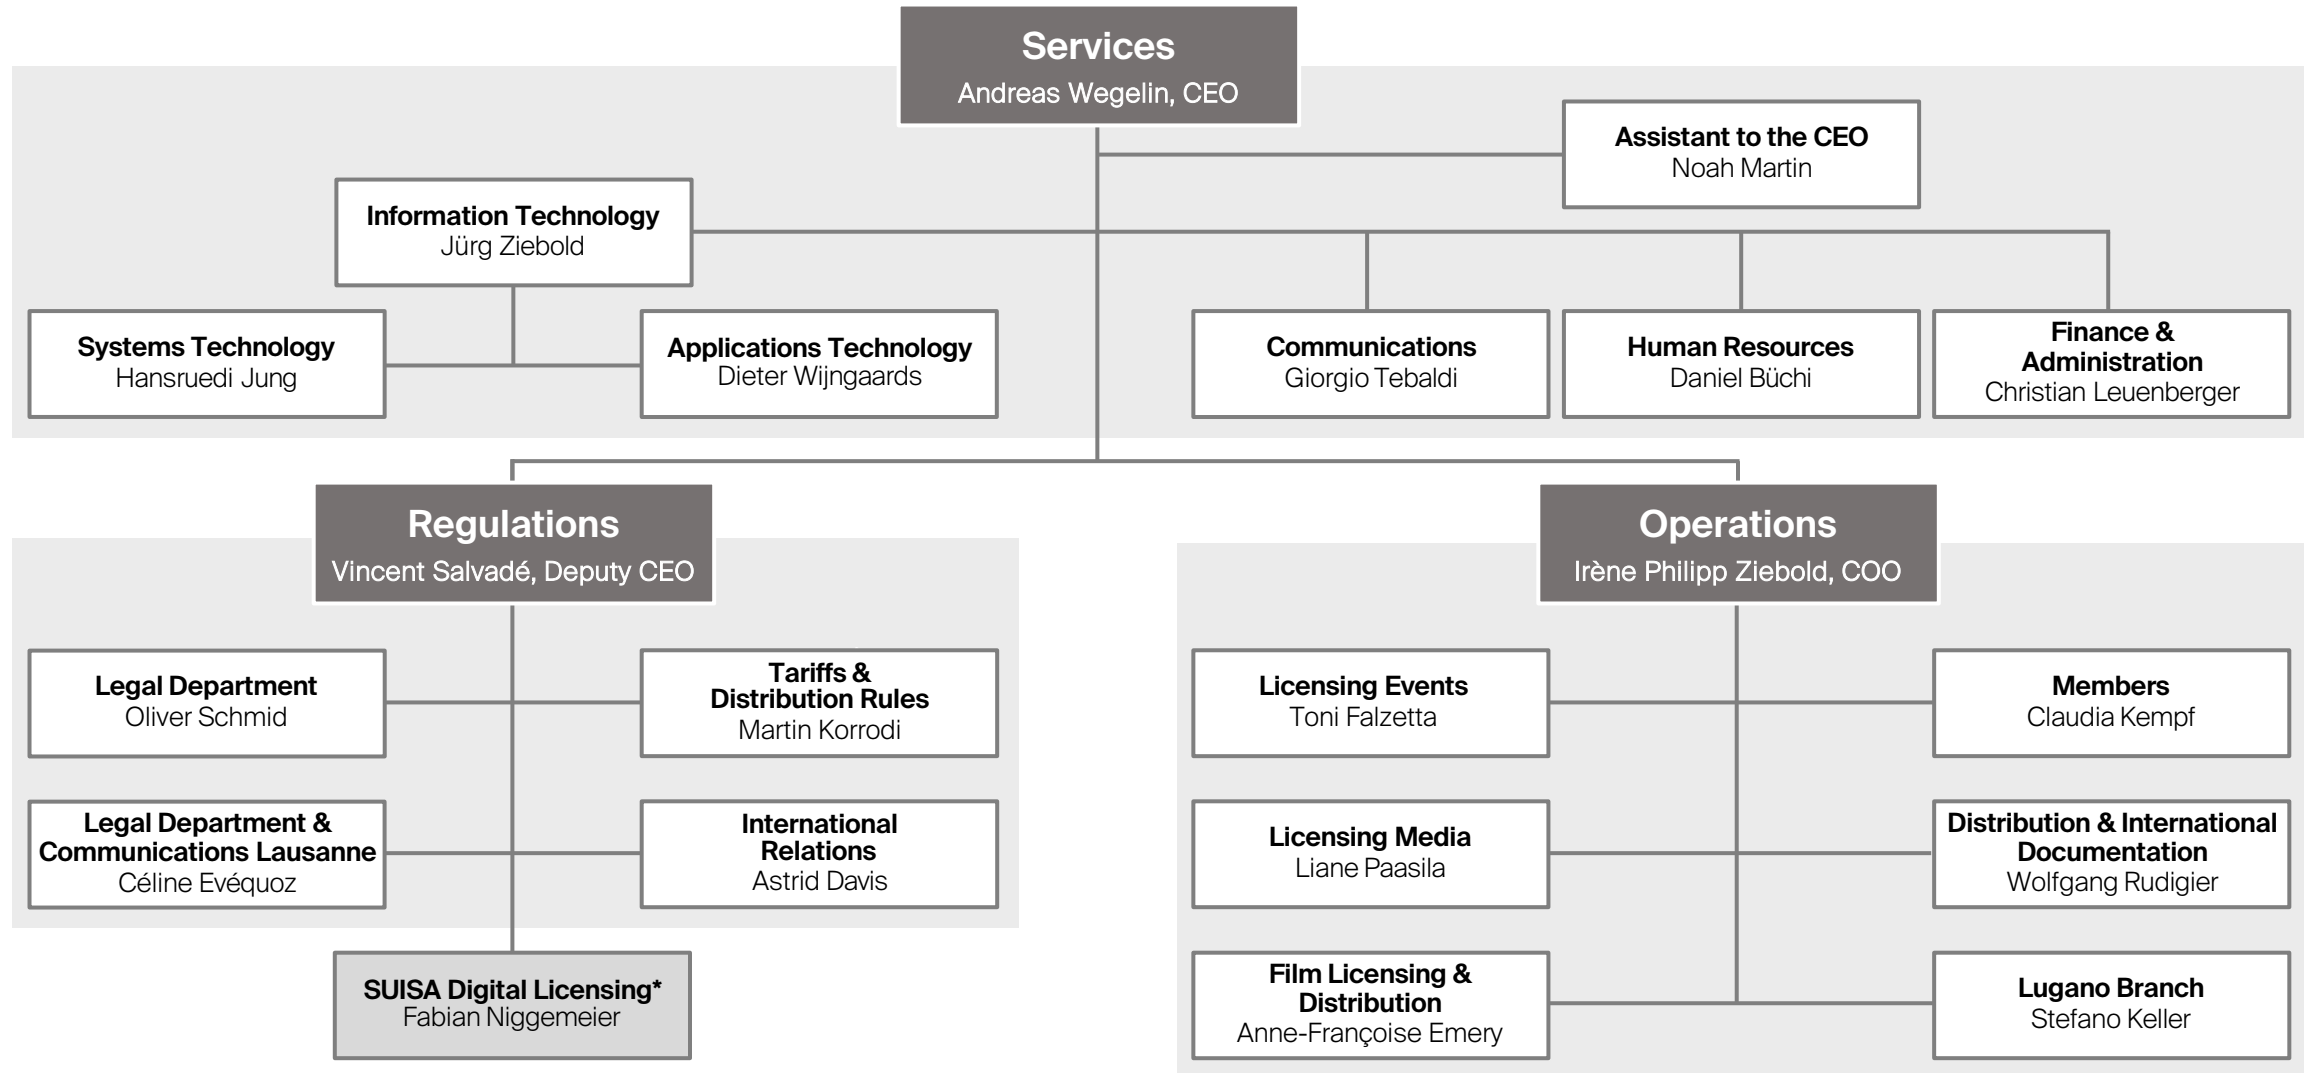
Services
Andreas Wegelin, CEO

Assistant to the CEO
Noah Martin

Information Technology
Jürg Ziebold

Systems Technology
Hansruedi Jung

Applications Technology
Dieter Wijngaards

Communications
Giorgio Tebaldi

Human Resources
Daniel Büchi

Finance & Administration
Christian Leuenberger

Regulations
Vincent Salvadé, Deputy CEO

Legal Department
Oliver Schmid

Tariffs & Distribution Rules
Martin Korrodi

Legal Department & Communications Lausanne
Céline Evéquoz

International Relations
Astrid Davis

SUISA Digital Licensing*
Fabian Niggemeier

Operations
Irène Philipp Ziebold, COO

Licensing Events
Toni Falzetta

Members
Claudia Kempf

Licensing Media
Liane Paasila

Distribution & International Documentation
Wolfgang Rudigier

Film Licensing & Distribution
Anne-Françoise Emery

Lugano Branch
Stefano Keller